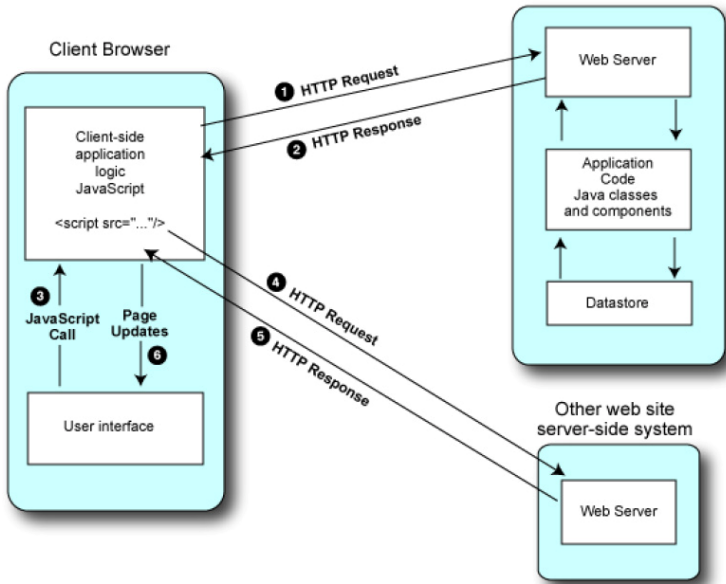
Client Browser

Client-side application logic JavaScript

<script src="..."/>

3 JavaScript Call

Page Updates 6

User interface

1 HTTP Request

2 HTTP Response

4 HTTP Request

5 HTTP Response

Web Server

Application Code Java classes and components

Datastore

Other web site server-side system

Web Server